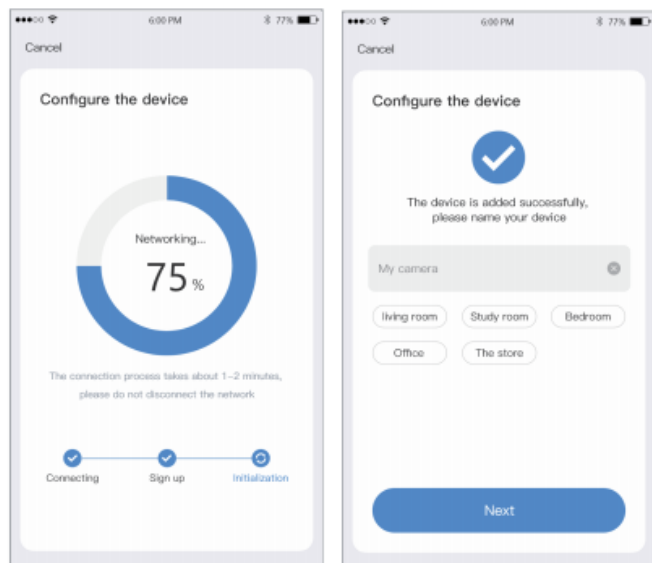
6:00 PM 77%

Cancel

Configure the device

Networking...

75 %

The connection process takes about 1-2 minutes, please do not disconnect the network

Connecting Sign up Initialization

6:00 PM 77%

Cancel

Configure the device

The device is added successfully, please name your device

My camera

living room Study room Bedroom

Office The store

Next